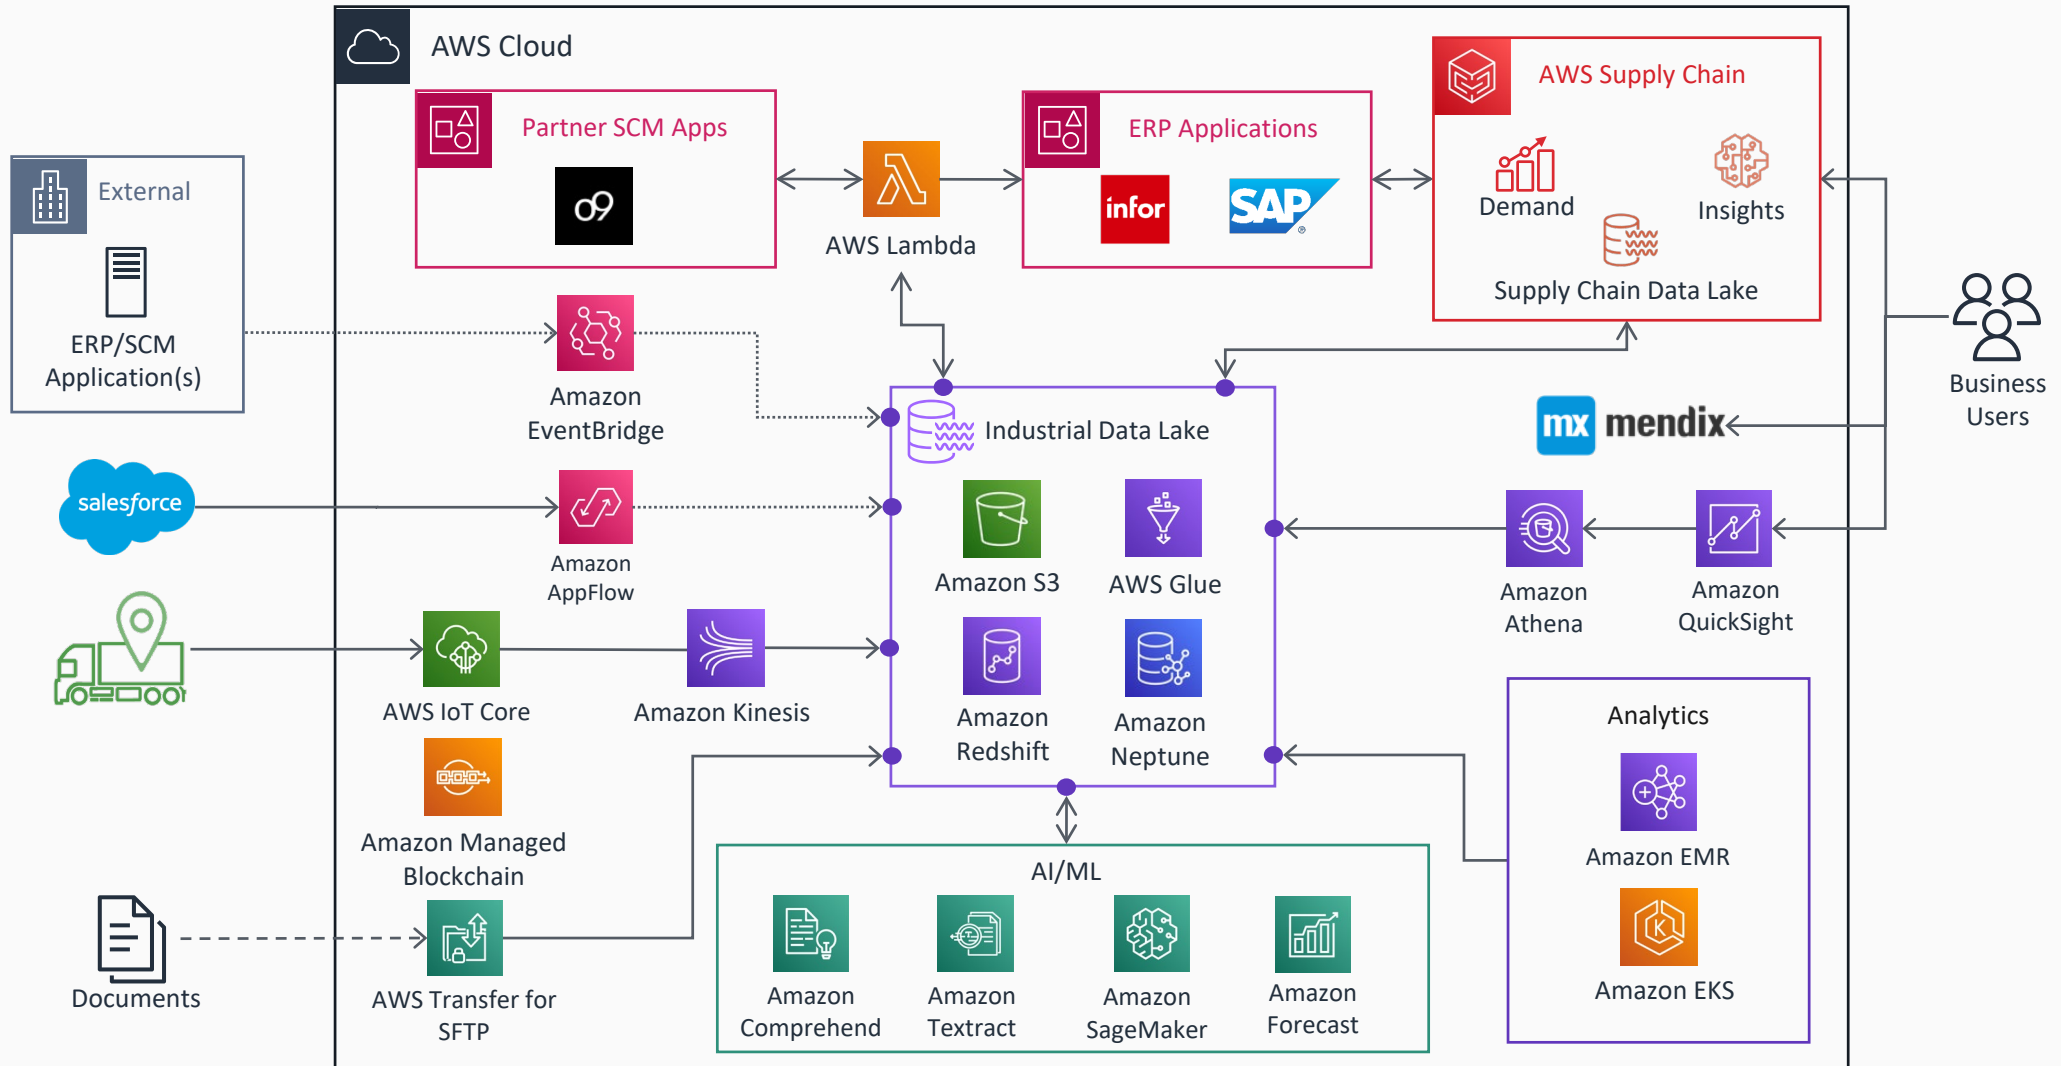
AWS Cloud

Partner SCM Apps

o9

AWS Lambda

ERP Applications

infor

SAP

AWS Supply Chain

Demand

Insights

Supply Chain Data Lake

External

ERP/SCM Application(s)

Amazon EventBridge

Industrial Data Lake

mx mendix

Business Users

salesforce

Amazon AppFlow

Amazon S3

AWS Glue

Amazon Athena

Amazon QuickSight

AWS IoT Core

Amazon Kinesis

Amazon Redshift

Amazon Neptune

Analytics

Amazon Managed Blockchain

Amazon EMR

AI/ML

Documents

AWS Transfer for SFTP

Amazon Comprehend

Amazon Textract

Amazon SageMaker

Amazon Forecast

Amazon EKS